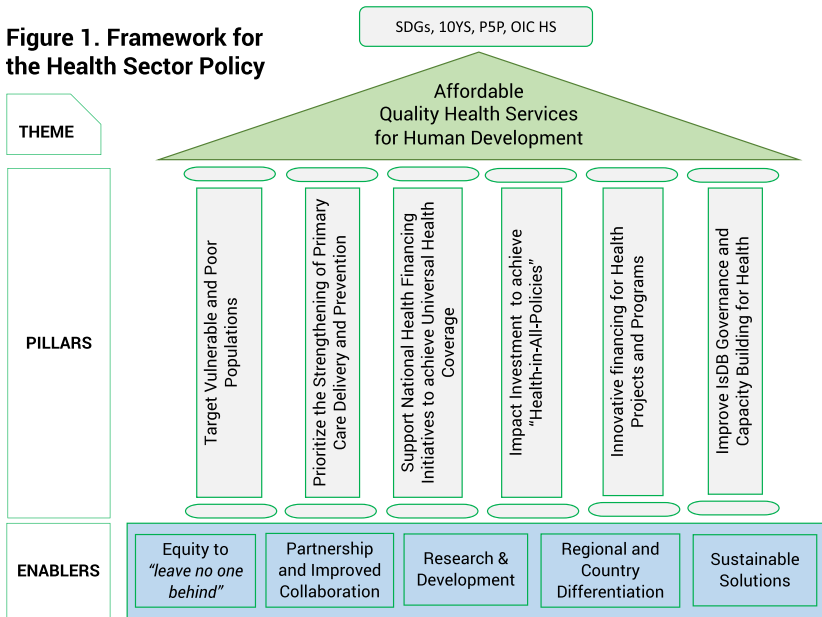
Figure 1. Framework for the Health Sector Policy

SDGs, 10YS, P5P, OIC HS

THEME

Affordable Quality Health Services for Human Development

PILLARS

Target Vulnerable and Poor Populations

Prioritize the Strengthening of Primary Care Delivery and Prevention

Support National Health Financing Initiatives to achieve Universal Health Coverage

Impact Investment to achieve "Health-in-All-Policies"

Innovative financing for Health Projects and Programs

Improve IsDB Governance and Capacity Building for Health

ENABLERS

Equity to *"leave no one behind"*

Partnership and Improved Collaboration

Research & Development

Regional and Country Differentiation

Sustainable Solutions